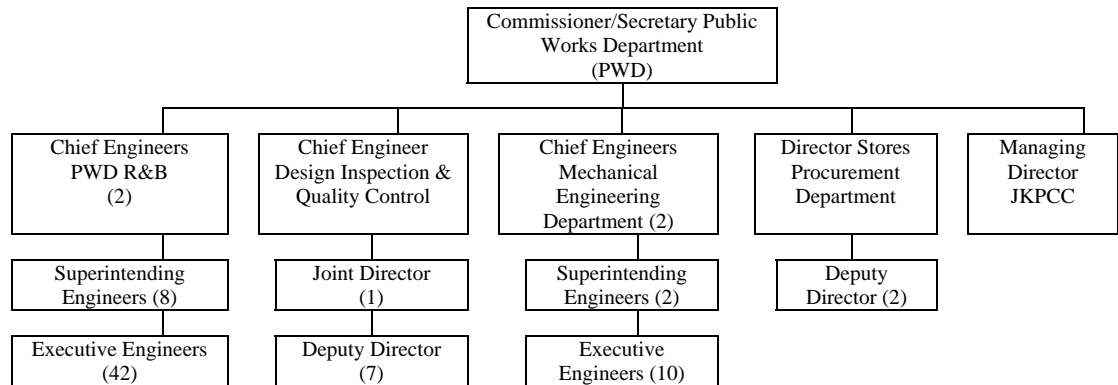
Commissioner/Secretary Public Works Department (PWD)

Chief Engineers PWD R&B (2)

Superintending Engineers (8)

Executive Engineers (42)

Chief Engineer Design Inspection & Quality Control

Joint Director (1)

Deputy Director (7)

Chief Engineers Mechanical Engineering Department (2)

Superintending Engineers (2)

Executive Engineers (10)

Director Stores Procurement Department

Deputy Director (2)

Managing Director JKPCC